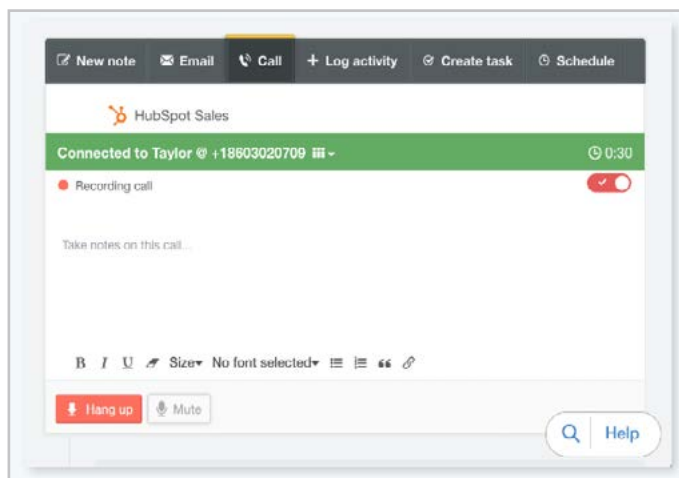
New note Email Call + Log activity Create task Schedule

HubSpot Sales

Connected to Taylor @ +18603020709

0:30

Recording call

Take notes on this call...

B I U Size▾ No font selected▾

Hang up Mute

Help